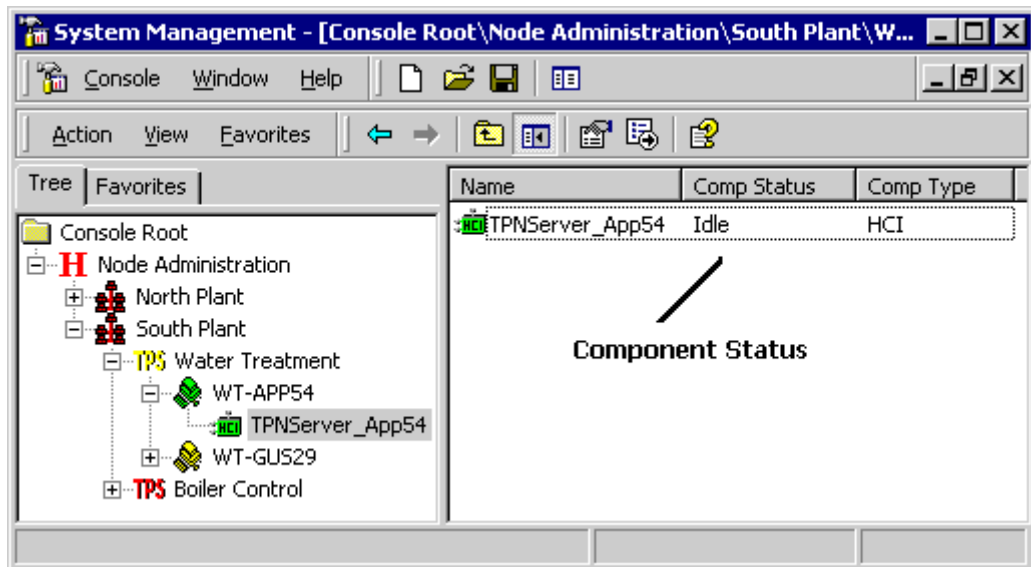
System Management - [Console Root\Node Administration\South Plant\W...

Console Window Help

Action View Favorites

Tree Favorites

Console Root
H Node Administration
North Plant
South Plant
TPS Water Treatment
WT-APP54
HCI TPNServer_App54
WT-GUS29
TPS Boiler Control

| Name | Comp Status | Comp Type |
|---|---|---|
| HCI TPNServer_App54 | Idle | HCI |

Component Status